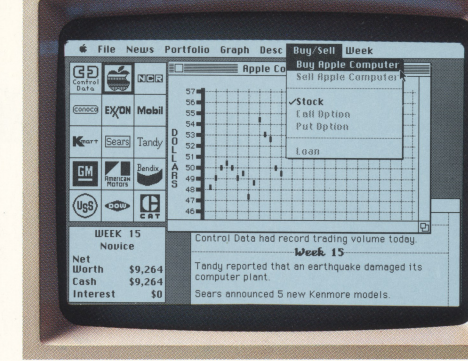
File News Portfolio Graph Desc Buy/Sell Week

Control Data

NCR

CONOCO

EXXON

Mobil

Kmart

Sears

Tandy

GM

American Motors

Bendix

USS

DOW

CAT

Apple C

57
56
55
54
53
52
51
50
49
48
47
46

DOLLARS

Buy Apple Computer
Sell Apple Computer

✓Stock
Call Option
Put Option

Loan

WEEK 15
Novice

| Net Worth | $9,264 |
|---|---|
| Cash | $9,264 |
| Interest | $0 |

Control Data had record trading volume today.

Week 15

Tandy reported that an earthquake damaged its computer plant.

Sears announced 5 new Kenmore models.